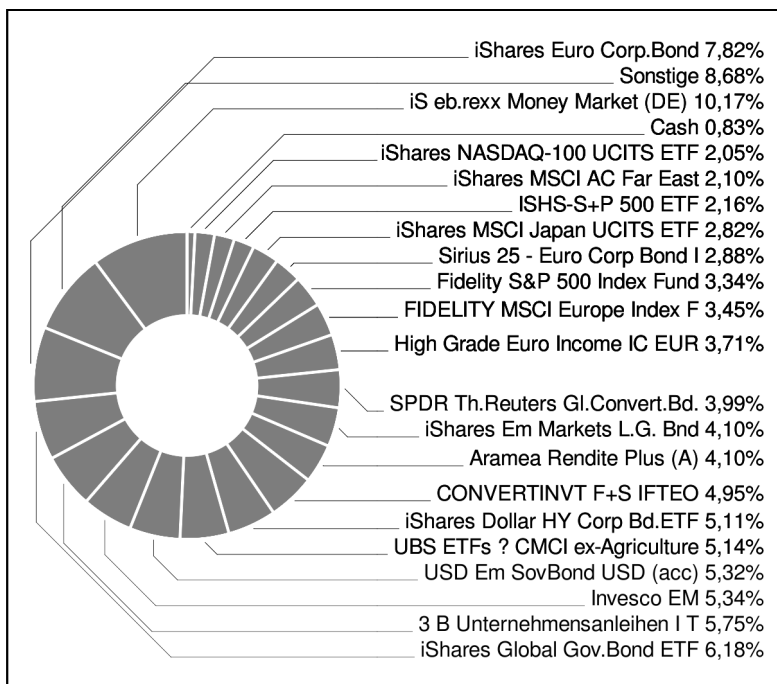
iShares Euro Corp.Bond 7,82%
Sonstige 8,68%
iS eb.rexx Money Market (DE) 10,17%
Cash 0,83%
iShares NASDAQ-100 UCITS ETF 2,05%
iShares MSCI AC Far East 2,10%
ISHS-S+P 500 ETF 2,16%
iShares MSCI Japan UCITS ETF 2,82%
Sirius 25 - Euro Corp Bond I 2,88%
Fidelity S&P 500 Index Fund 3,34%
FIDELITY MSCI Europe Index F 3,45%
High Grade Euro Income IC EUR 3,71%
SPDR Th.Reuters Gl.Convert.Bd. 3,99%
iShares Em Markets L.G. Bnd 4,10%
Aramea Rendite Plus (A) 4,10%
CONVERTINVT F+S IFTEO 4,95%
iShares Dollar HY Corp Bd.ETF 5,11%
UBS ETFs ? CMCI ex-Agriculture 5,14%
USD Em SovBond USD (acc) 5,32%
Invesco EM 5,34%
3 B Unternehmensanleihen I T 5,75%
iShares Global Gov.Bond ETF 6,18%